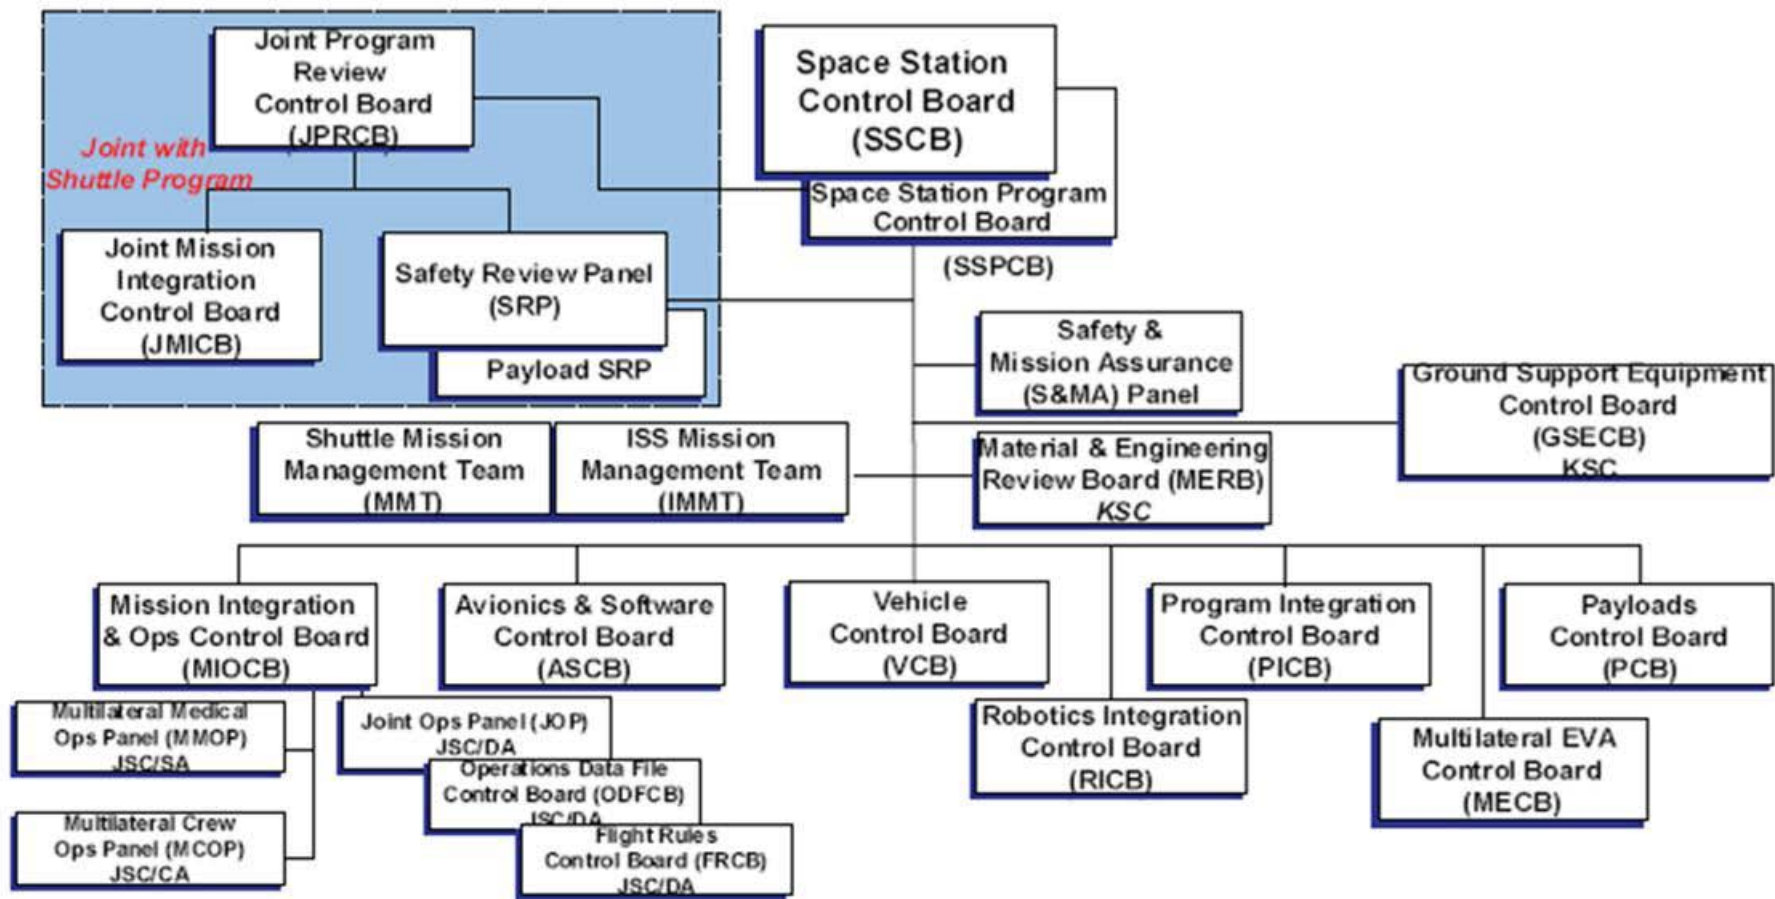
Joint Program Review Control Board (JPRCB)

Joint with Shuttle Program

Joint Mission Integration Control Board (JMICB)

Safety Review Panel (SRP)

Payload SRP

Space Station Control Board (SSCB)

Space Station Program Control Board

(SSPCB)

Safety & Mission Assurance (S&MA) Panel

Ground Support Equipment Control Board (GSECB) KSC

Shuttle Mission Management Team (MMT)

ISS Mission Management Team (IMMT)

Material & Engineering Review Board (MERB) KSC

Mission Integration & Ops Control Board (MIOCB)

Avionics & Software Control Board (ASCB)

Vehicle Control Board (VCB)

Program Integration Control Board (PICB)

Payloads Control Board (PCB)

Multilateral Medical Ops Panel (MMOP) JSC/SA

Joint Ops Panel (JOP) JSC/DA

Operations Data File Control Board (ODFCB) JSC/DA

Robotics Integration Control Board (RICB)

Multilateral EVA Control Board (MECB)

Multilateral Crew Ops Panel (MCOP) JSC/CA

Flight Rules Control Board (FRCB) JSC/DA